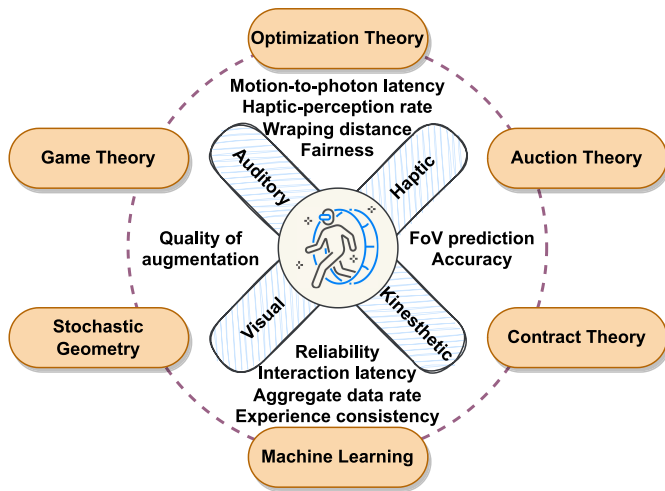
Optimization Theory

Motion-to-photon latency
Haptic-perception rate
Wraping distance
Fairness

Game Theory

Auction Theory

Auditory

Haptic

Quality of augmentation

FoV prediction Accuracy

Visual

Kinesthetic

Stochastic Geometry

Contract Theory

Reliability
Interaction latency
Aggregate data rate
Experience consistency

Machine Learning